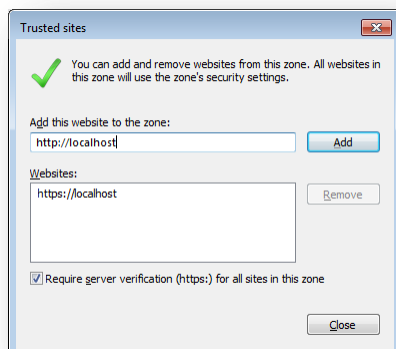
Trusted sites

You can add and remove websites from this zone. All websites in this zone will use the zone's security settings.

Add this website to the zone:

http://localhost

Add

Websites:

https://localhost

Remove

Require server verification (https:) for all sites in this zone

Close